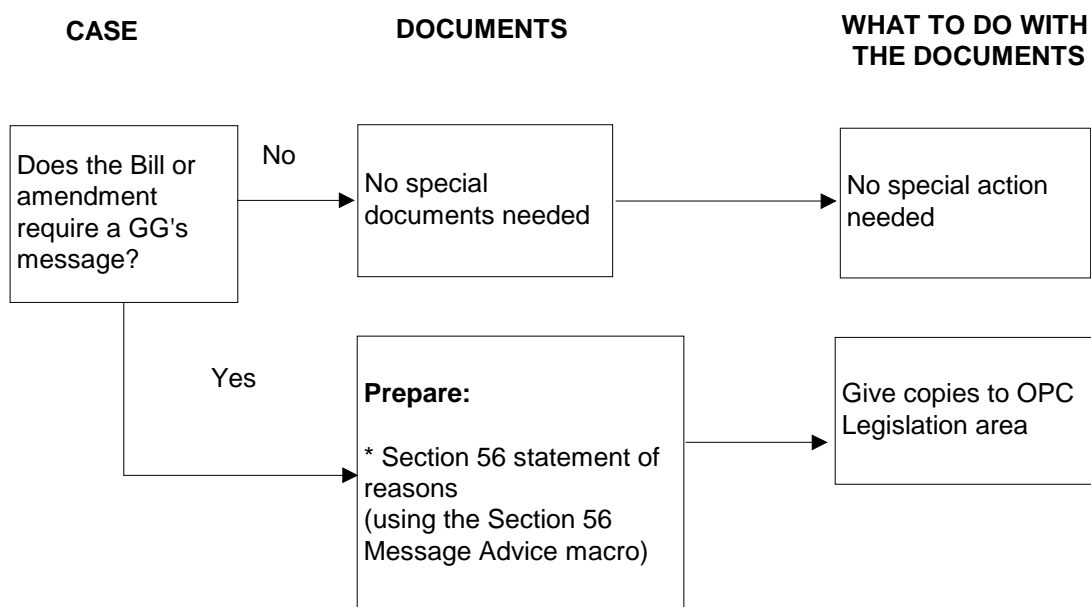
CASE

DOCUMENTS

WHAT TO DO WITH THE DOCUMENTS

Does the Bill or amendment require a GG's message?

No

No special documents needed

No special action needed

Yes

Prepare:

* Section 56 statement of reasons
(using the Section 56 Message Advice macro)

Give copies to OPC Legislation area